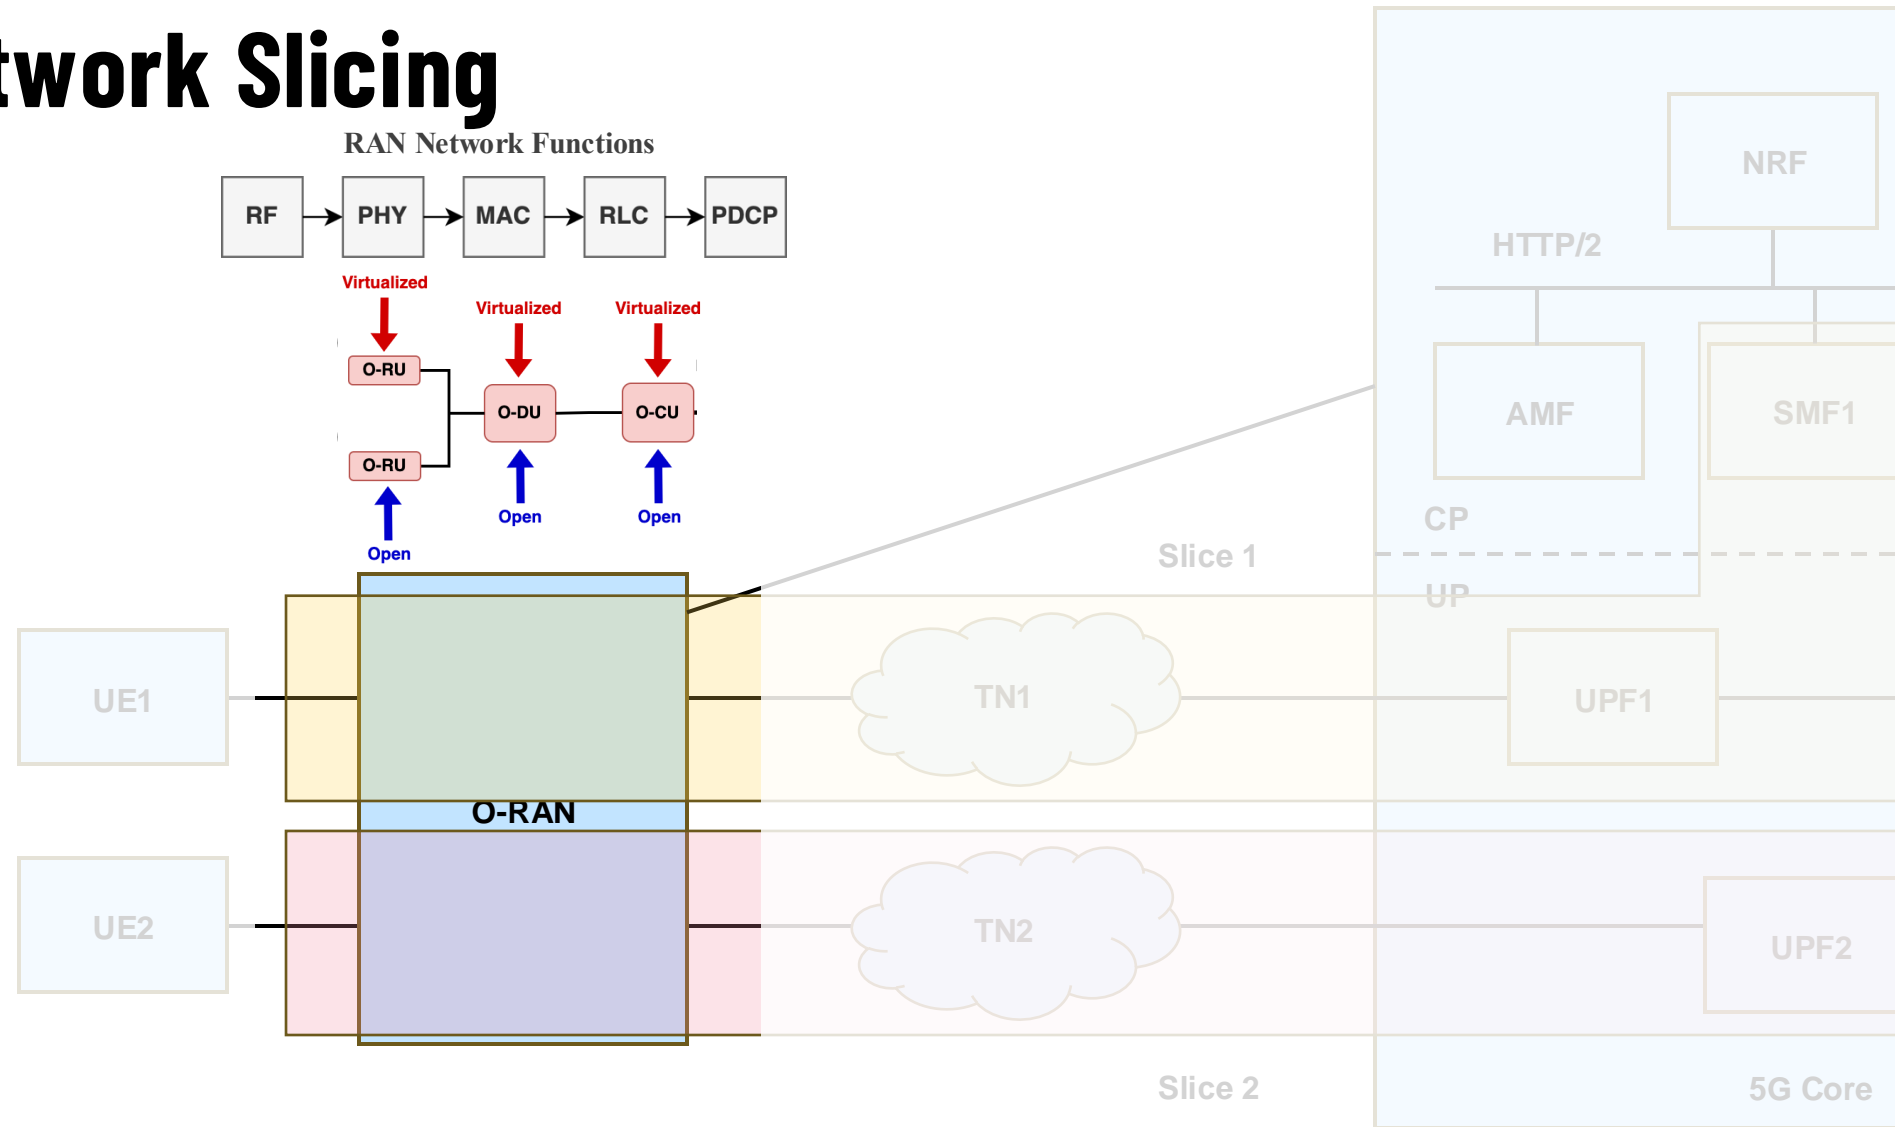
twork Slicing

RAN Network Functions

RF PHY MAC RLC PDCP

Virtualized
Virtualized
Virtualized

O-RU
O-DU
O-CU
O-RU

Open
Open
Open

NRF
HTTP/2
AMF
SMF1
CP
Slice 1
UP
UE1
TN1
UPF1
O-RAN
UE2
TN2
UPF2
Slice 2
5G Core